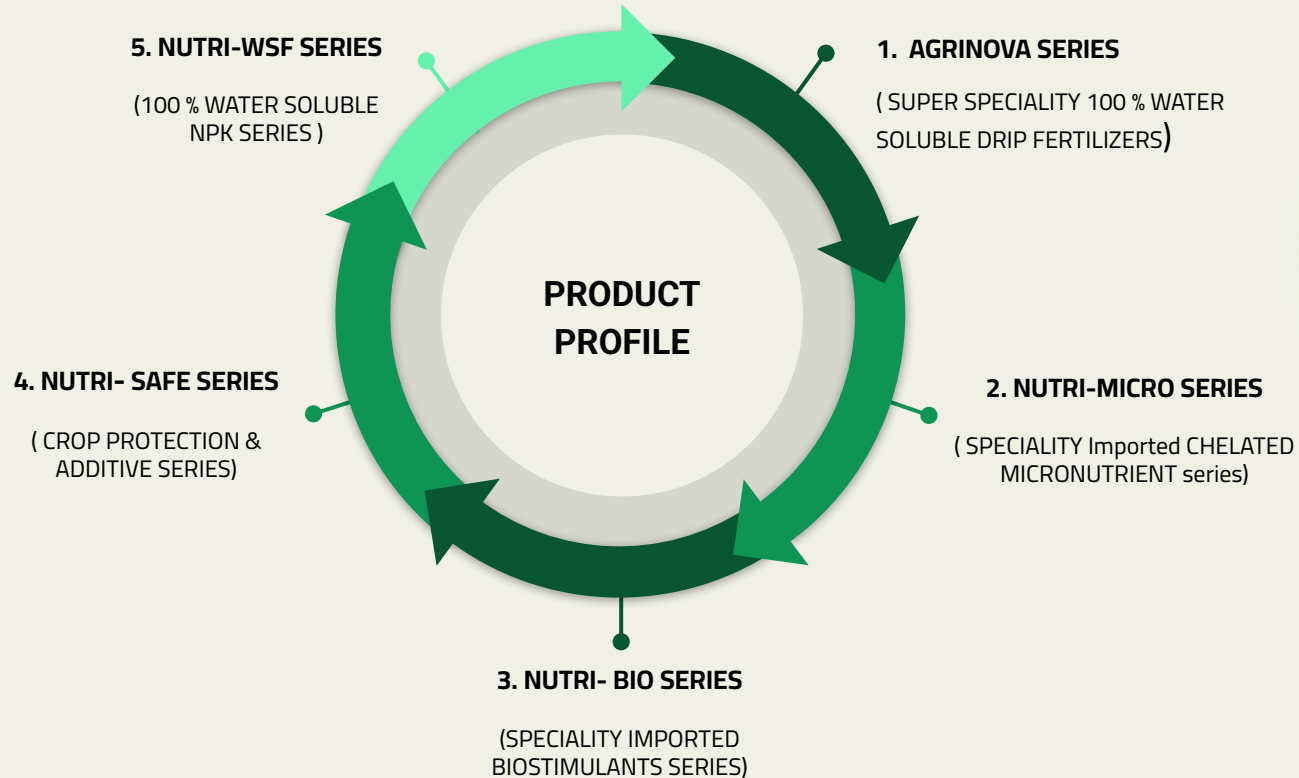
PRODUCT PROFILE

1. AGRINOVA SERIES

( SUPER SPECIALITY 100 % WATER SOLUBLE DRIP FERTILIZERS)

2. NUTRI-MICRO SERIES

( SPECIALITY Imported CHELATED MICRONUTRIENT series)

3. NUTRI- BIO SERIES

(SPECIALITY IMPORTED BIOSTIMULANTS SERIES)

4. NUTRI- SAFE SERIES

( CROP PROTECTION & ADDITIVE SERIES)

5. NUTRI-WSF SERIES

(100 % WATER SOLUBLE NPK SERIES )